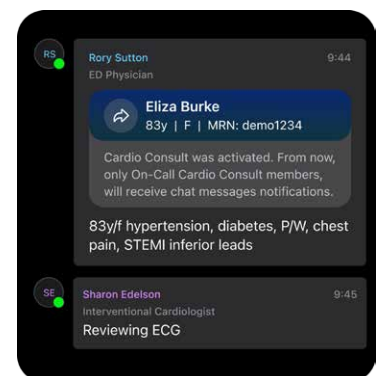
RS
Rory Sutton
ED Physician
9:44

Eliza Burke
83y | F | MRN: demo1234

Cardio Consult was activated. From now, only On-Call Cardio Consult members, will receive chat messages notifications.

83y/f hypertension, diabetes, P/W, chest pain, STEMI inferior leads

SE
Sharon Edelson
Interventional Cardiologist
9:45
Reviewing ECG